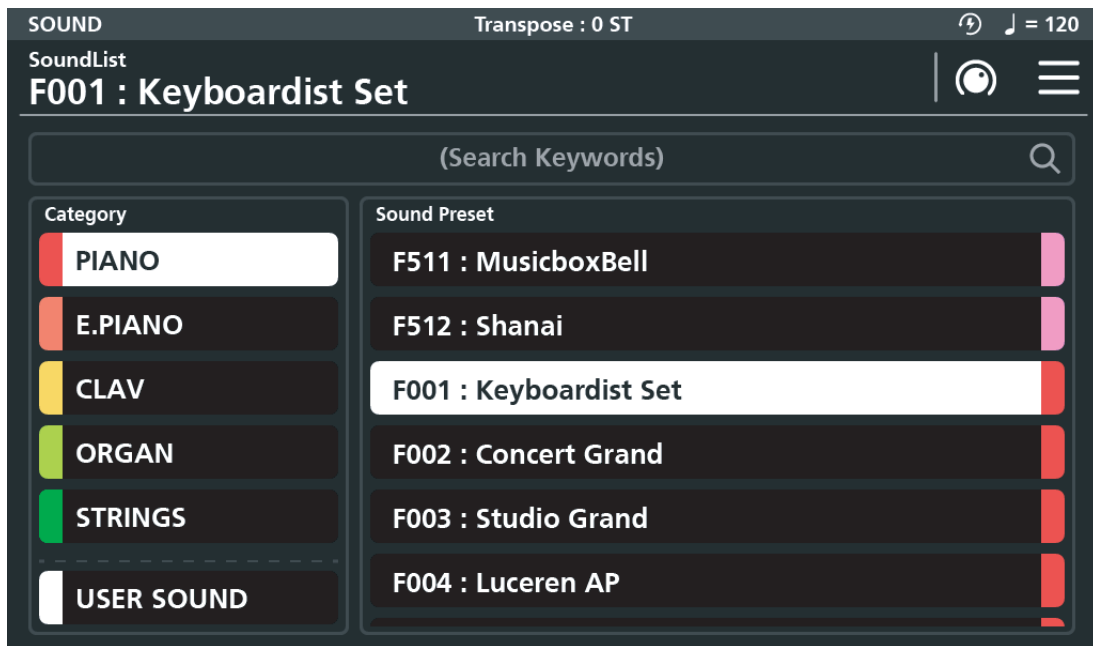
SOUND
Transpose : 0 ST
♩ = 120

SoundList
F001 : Keyboardist Set

(Search Keywords)

Category
PIANO
E.PIANO
CLAV
ORGAN
STRINGS
USER SOUND

Sound Preset
F511 : MusicboxBell
F512 : Shanai
F001 : Keyboardist Set
F002 : Concert Grand
F003 : Studio Grand
F004 : Luceren AP